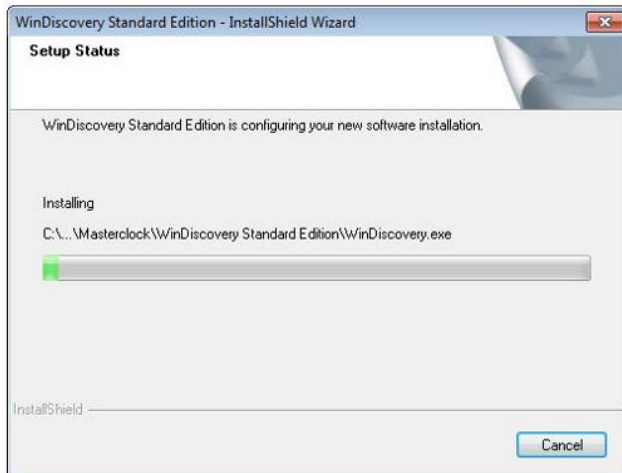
WinDiscovery Standard Edition - InstallShield Wizard

Setup Status

WinDiscovery Standard Edition is configuring your new software installation.

Installing

C:\...\Masterclock\WinDiscovery Standard Edition\WinDiscovery.exe

InstallShield

Cancel